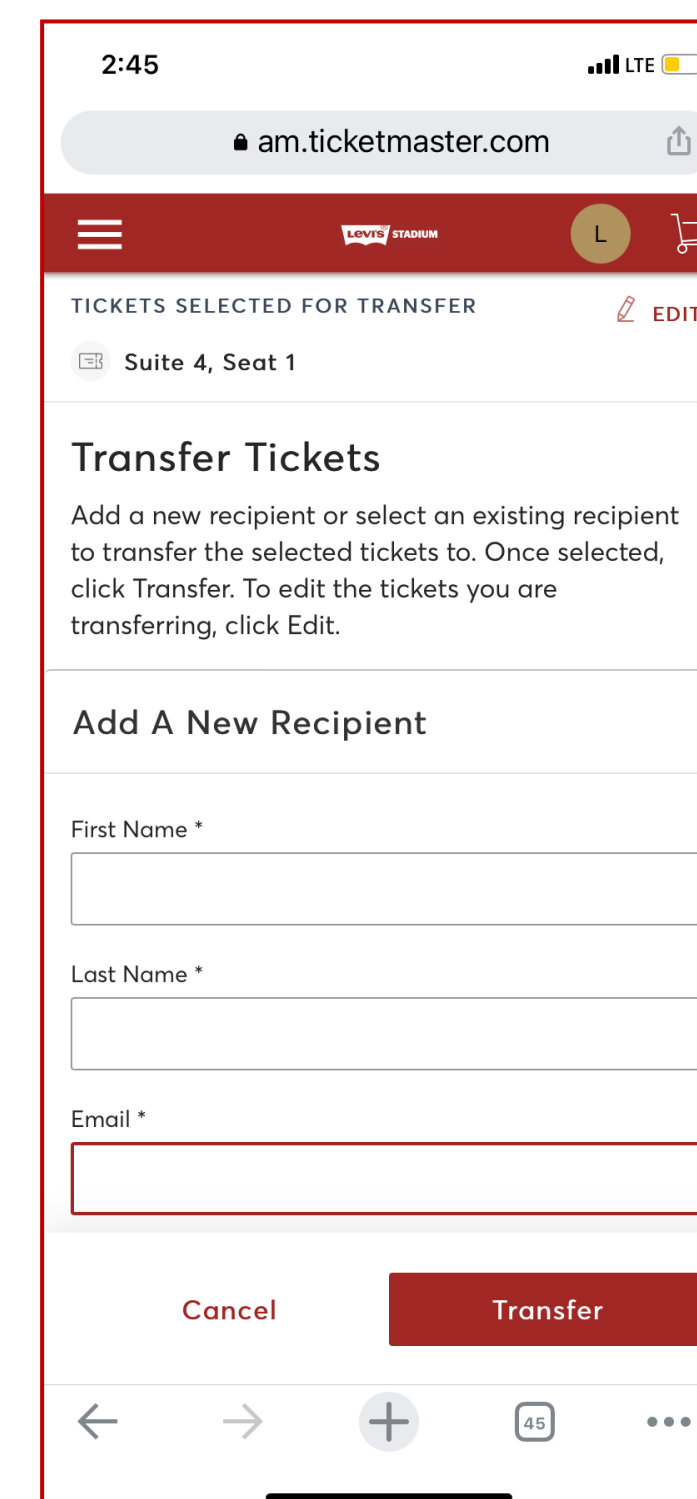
2:45

LTE

am.ticketmaster.com

Levi's STADIUM

L

TICKETS SELECTED FOR TRANSFER

EDIT

Suite 4, Seat 1

Transfer Tickets

Add a new recipient or select an existing recipient to transfer the selected tickets to. Once selected, click Transfer. To edit the tickets you are transferring, click Edit.

Add A New Recipient

First Name *

Last Name *

Email *

Cancel

Transfer

45